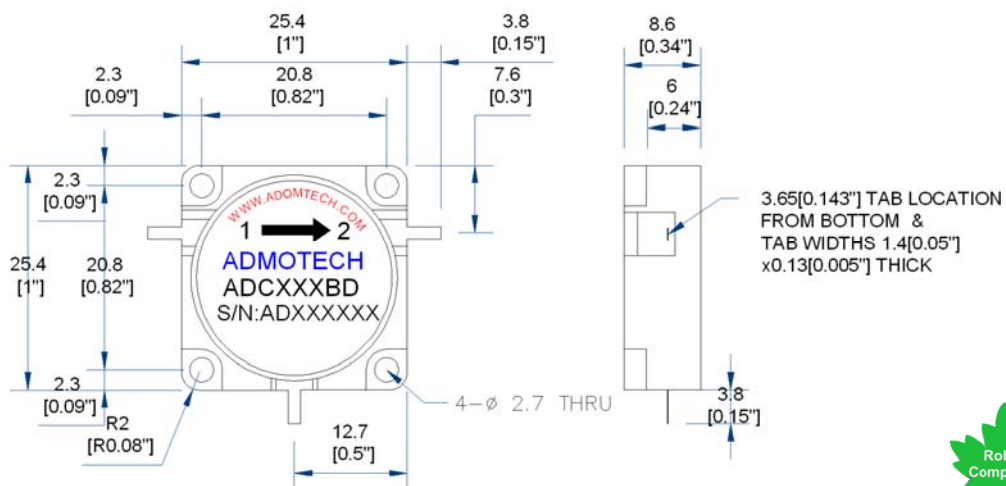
25.4
[1"]

3.8
[0.15"]

2.3
[0.09"]

20.8
[0.82"]

7.6
[0.3"]

8.6
[0.34"]

6
[0.24"]

2.3
[0.09"]

WWW.ADOMTECH.COM

1 2

ADMOTECH

ADCXXXBD

S/N:ADXXXXXX

25.4
[1"]

20.8
[0.82"]

2.3
[0.09"]

R2
[R0.08"]

4−ø 2.7 THRU

12.7
[0.5"]

3.65[0.143"] TAB LOCATION FROM BOTTOM & TAB WIDTHS 1.4[0.05"] x0.13[0.005"] THICK

3.8
[0.15"]

Rol
Comp